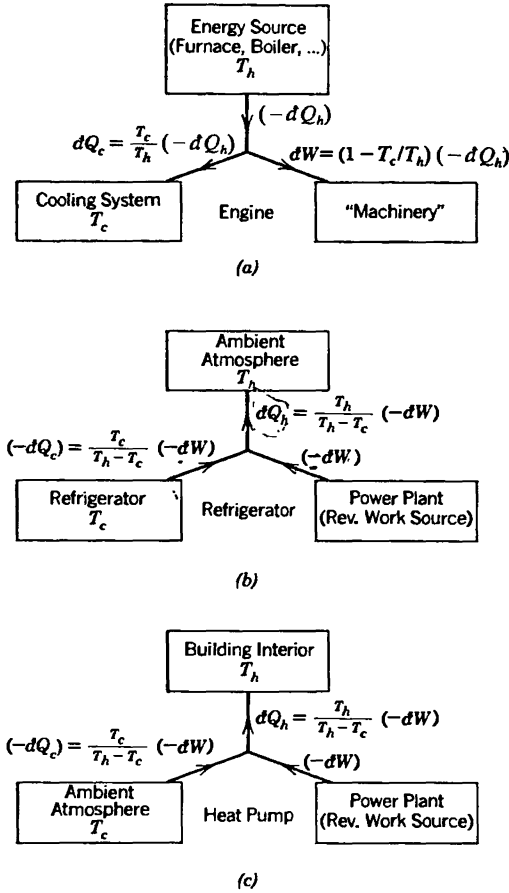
Energy Source (Furnace, Boiler, ...) $T_h$

$(-đQ_h)$

$đQ_c = \frac{T_c}{T_h}(-đQ_h)$

$đW = (1 - T_c/T_h)(-đQ_h)$

Cooling System $T_c$

Engine

"Machinery"

(a)

Ambient Atmosphere $T_h$

$đQ_h = \frac{T_h}{T_h - T_c}(-đW)$

$(-đQ_c) = \frac{T_c}{T_h - T_c}(-đW)$

$(-đW)$

Refrigerator $T_c$

Refrigerator

Power Plant (Rev. Work Source)

(b)

Building Interior $T_h$

$đQ_h = \frac{T_h}{T_h - T_c}(-đW)$

$(-đQ_c) = \frac{T_c}{T_h - T_c}(-đW)$

$(-đW)$

Ambient Atmosphere $T_c$

Heat Pump

Power Plant (Rev. Work Source)

(c)